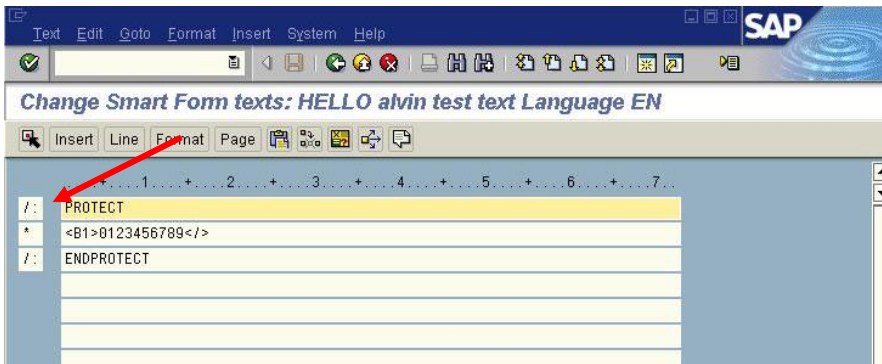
Text Edit Goto Format Insert System Help

SAP

Change Smart Form texts: HELLO alvin test text Language EN

Insert Line Format Page

....+....1....+....2....+....3....+....4....+....5....+....6....+....7..

/: PROTECT
* <B1>0123456789</>
/: ENDPROTECT